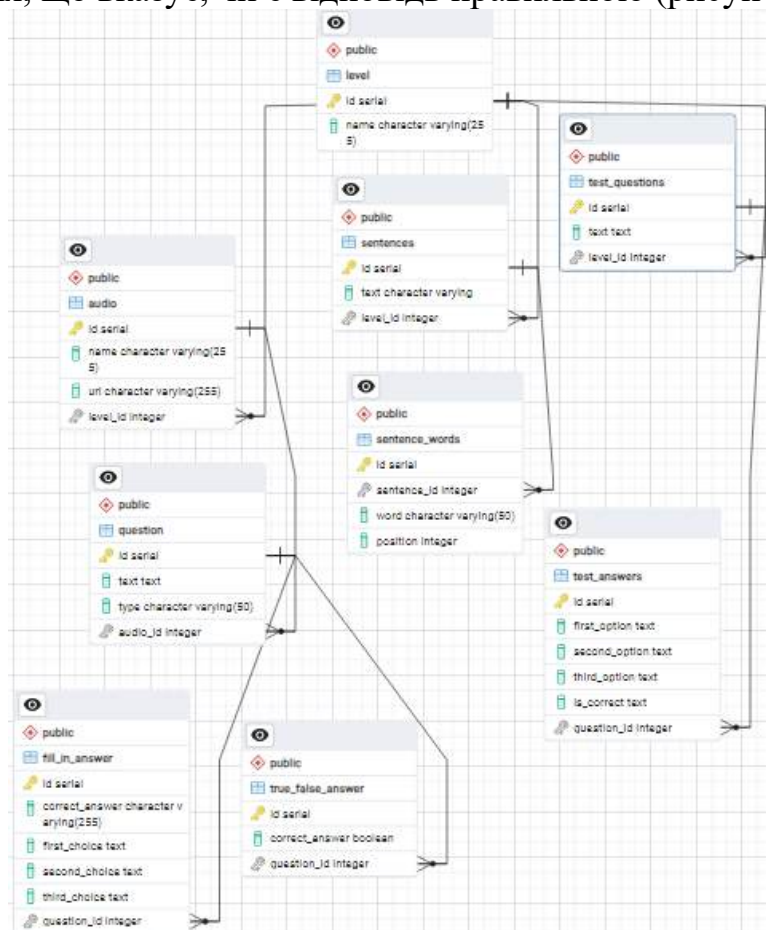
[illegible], що вказує, чи є відповідь правильною (рисун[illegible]

public
level
id serial
name character varying(255)

public
test_questions
id serial
text text
level_id integer

public
sentences
id serial
text character varying
level_id integer

public
audio
id serial
name character varying(255)
url character varying(255)
level_id integer

public
sentence_words
id serial
sentence_id integer
word character varying(50)
position integer

public
question
id serial
text text
type character varying(50)
audio_id integer

public
test_answers
id serial
first_option text
second_option text
third_option text
is_correct text
question_id integer

public
fill_in_answer
id serial
correct_answer character varying(255)
first_choice text
second_choice text
third_choice text
question_id integer

public
true_false_answer
id serial
correct_answer boolean
question_id integer